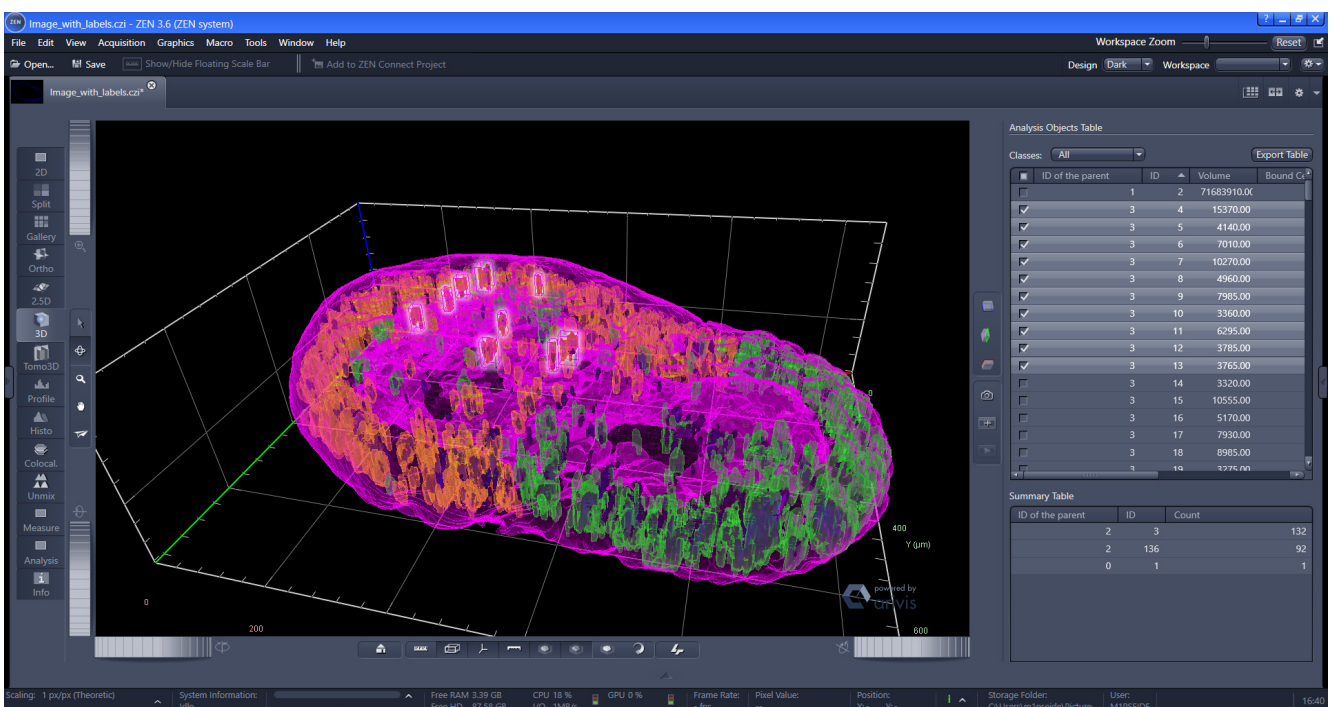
Image_with_labels.czi - ZEN 3.6 (ZEN system)

File Edit View Acquisition Graphics Macro Tools Window Help

Workspace Zoom Reset

Open... Save Show/Hide Floating Scale Bar Add to ZEN Connect Project

Design Dark Workspace

Image_with_labels.czi*

2D
Split
Gallery
Ortho
2.5D
3D
Tomo3D
Profile
Histo
Colocal.
Unmix
Measure
Analysis
Info

0
200
400
Y (µm)
600
0

powered by arivis

Analysis Objects Table

Classes: All Export Table

| | ID of the parent | ID | Volume | Bound Ce |
|---|---|---|---|---|
| | 1 | 2 | 71683910.00 | |
| ☑ | 3 | 4 | 15370.00 | |
| ☑ | 3 | 5 | 4140.00 | |
| ☑ | 3 | 6 | 7010.00 | |
| ☑ | 3 | 7 | 10270.00 | |
| ☑ | 3 | 8 | 4960.00 | |
| ☑ | 3 | 9 | 7985.00 | |
| ☑ | 3 | 10 | 3360.00 | |
| ☑ | 3 | 11 | 6295.00 | |
| ☑ | 3 | 12 | 3785.00 | |
| ☑ | 3 | 13 | 3765.00 | |
| | 3 | 14 | 3320.00 | |
| | 3 | 15 | 10555.00 | |
| | 3 | 16 | 5170.00 | |
| | 3 | 17 | 7930.00 | |
| | 3 | 18 | 8985.00 | |
| | 3 | 19 | 3275.00 | |

Summary Table

| ID of the parent | ID | Count |
|---|---|---|
| 2 | 3 | 132 |
| 2 | 136 | 92 |
| 0 | 1 | 1 |

Scaling: 1 px/px (Theoretic) System Information: Idle Free RAM 3.39 GB Free HD 87.58 GB CPU 18 % HD 1MB/s GPU 0 % Frame Rate: - fps Pixel Value: Position: Storage Folder: C:\Users\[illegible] User: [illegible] 16:40